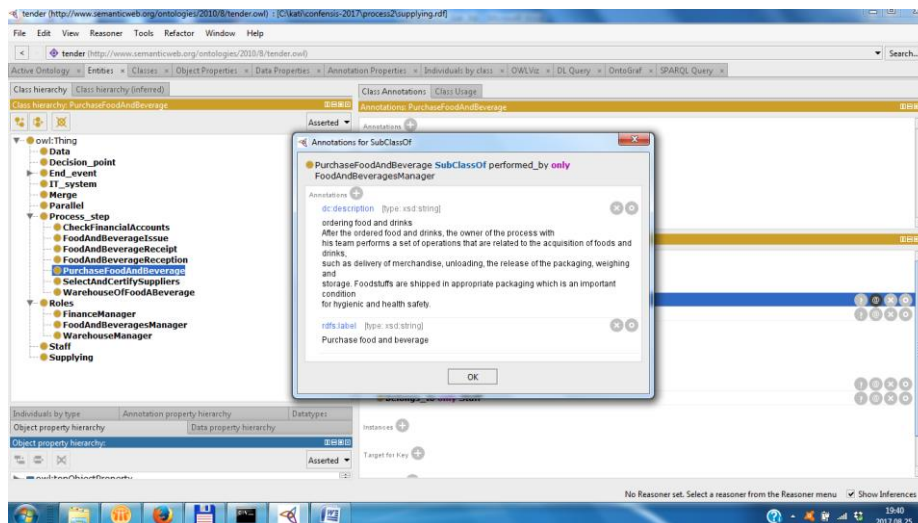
tender (http://www.semanticweb.org/ontologies/2010/8/tender.owl) : [C:\kati\confensis-2017\process2\supplying.rdf]

File Edit View Reasoner Tools Refactor Window Help

tender (http://www.semanticweb.org/ontologies/2010/8/tender.owl)

Search...

Active Ontology × Entities × Classes × Object Properties × Data Properties × Annotation Properties × Individuals by class × OWLViz × DL Query × OntoGraf × SPARQL Query ×

Class hierarchy Class hierarchy (inferred)

Class hierarchy: PurchaseFoodAndBeverage

Asserted

owl:Thing
Data
Decision_point
End_event
IT_system
Merge
Parallel
Process_step
CheckFinancialAccounts
FoodAndBeverageIssue
FoodAndBeverageReceipt
FoodAndBeverageReception
PurchaseFoodAndBeverage
SelectAndCertifySuppliers
WarehouseOfFoodABeverage
Roles
FinanceManager
FoodAndBeveragesManager
WarehouseManager
Staff
Supplying

Class Annotations Class Usage

Annotations: PurchaseFoodAndBeverage

Annotations

Annotations for SubClassOf

PurchaseFoodAndBeverage SubClassOf performed_by only FoodAndBeveragesManager

Annotations

dc:description [type: xsd:string]

ordering food and drinks
After the ordered food and drinks, the owner of the process with his team performs a set of operations that are related to the acquisition of foods and drinks,
such as delivery of merchandise, unloading, the release of the packaging, weighing and
storage. Foodstuffs are shipped in appropriate packaging which is an important condition
for hygienic and health safety.

rdfs:label [type: xsd:string]

Purchase food and beverage

OK

Individuals by type Annotation property hierarchy Datatypes

Object property hierarchy Data property hierarchy

Object property hierarchy:

Asserted

Instances

Target for Key

No Reasoner set. Select a reasoner from the Reasoner menu Show Inferences

19:40
2017.08.25.